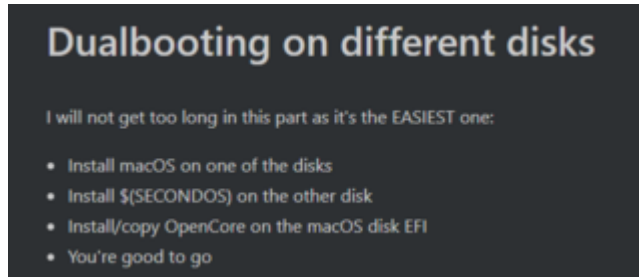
Dualbooting on different disks

I will not get too long in this part as it's the EASIEST one:

- Install macOS on one of the disks
- Install \$(SECONDOS) on the other disk
- Install/copy OpenCore on the macOS disk EFI
- You're good to go